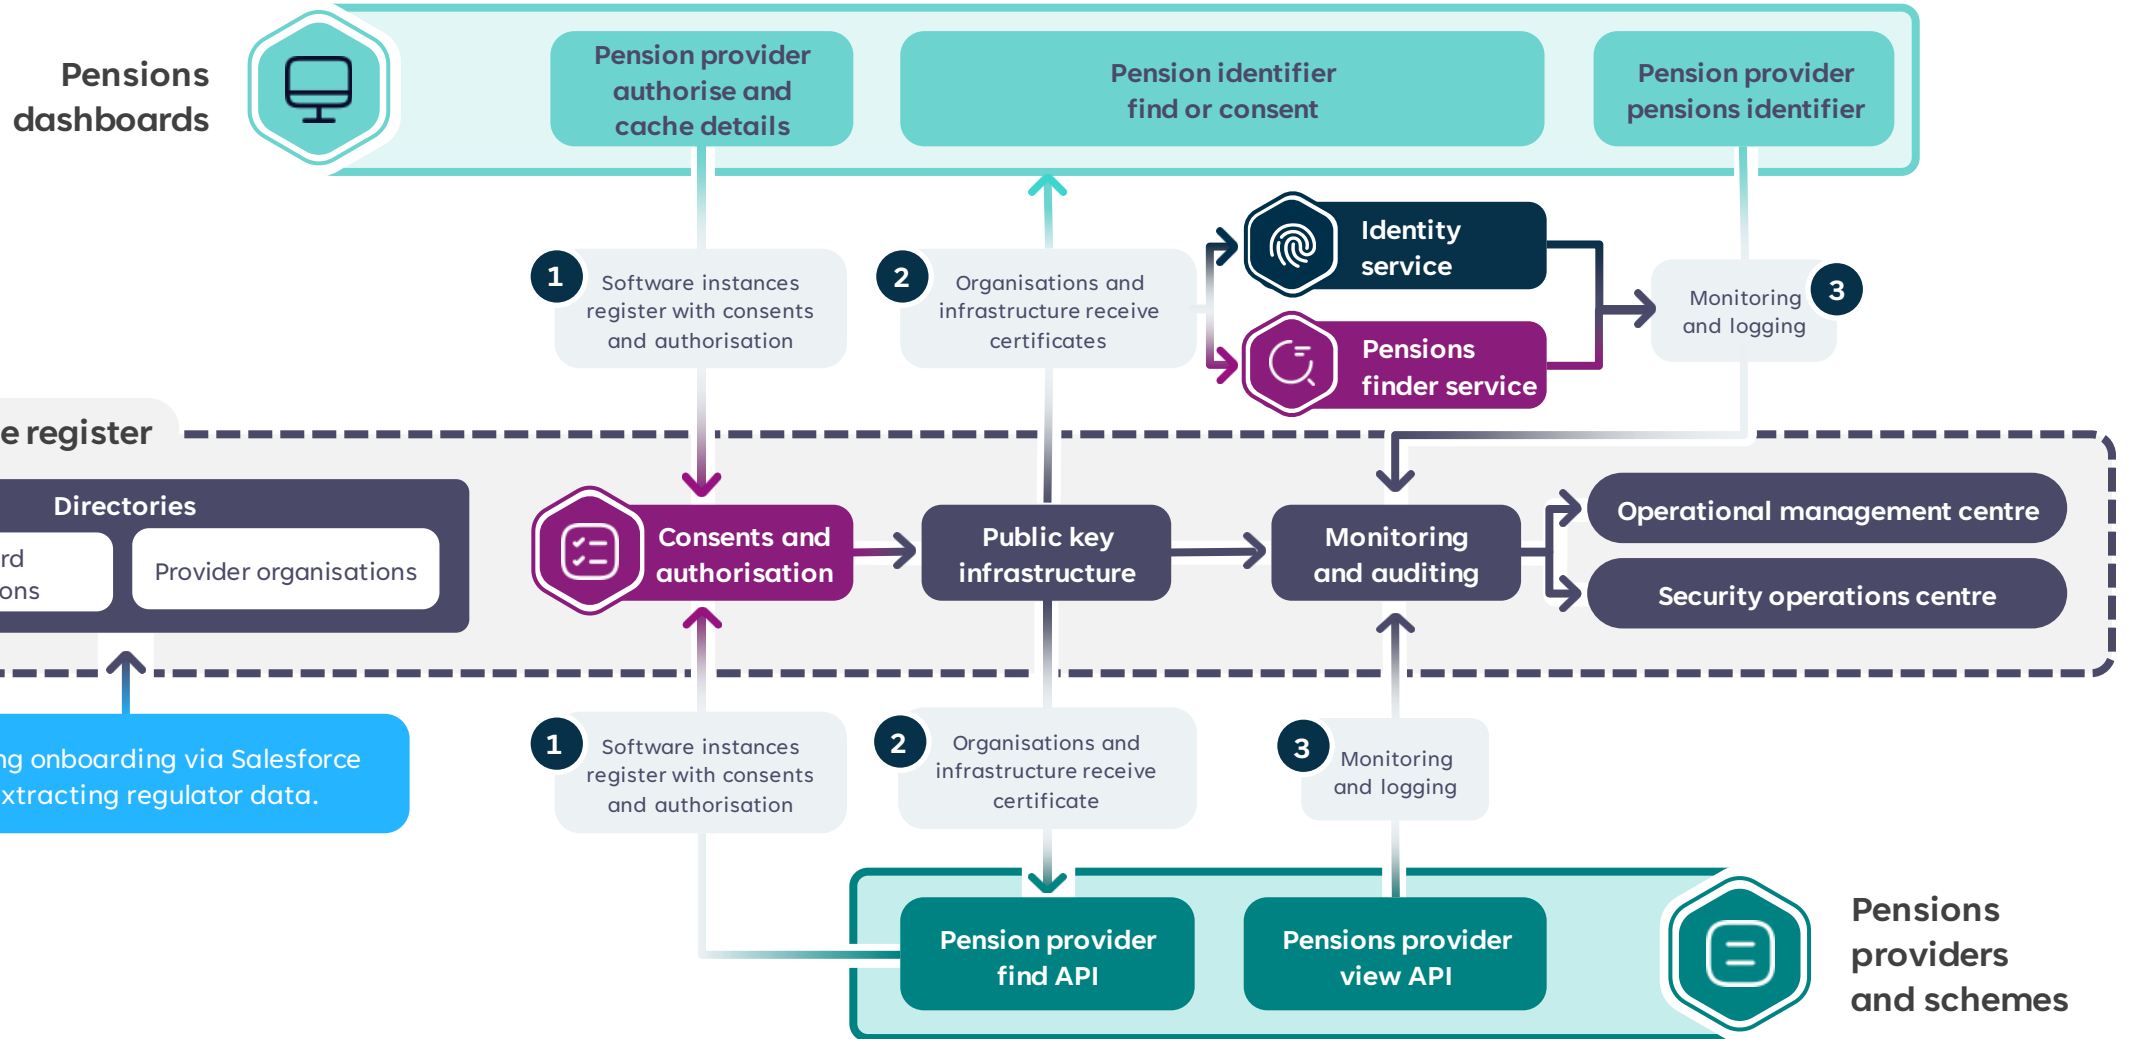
Pensions dashboards

Pension provider authorise and cache details

Pension identifier find or consent

Pension provider pensions identifier

1 Software instances register with consents and authorisation

2 Organisations and infrastructure receive certificates

Identity service

Pensions finder service

Monitoring and logging 3

e register

Directories

rd
ons

Provider organisations

Consents and authorisation

Public key infrastructure

Monitoring and auditing

Operational management centre

Security operations centre

ng onboarding via Salesforce
xtracting regulator data.

1 Software instances register with consents and authorisation

2 Organisations and infrastructure receive certificate

3 Monitoring and logging

Pension provider find API

Pensions provider view API

Pensions providers and schemes